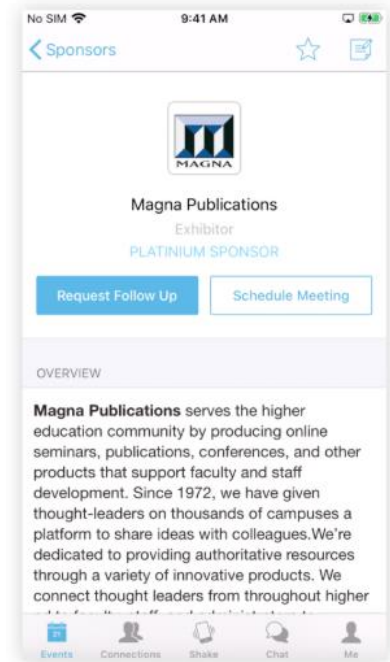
No SIM 9:41 AM

Sponsors

MAGNA

Magna Publications

Exhibitor

PLATINIUM SPONSOR

Request Follow Up

Schedule Meeting

OVERVIEW

Magna Publications serves the higher education community by producing online seminars, publications, conferences, and other products that support faculty and staff development. Since 1972, we have given thought-leaders on thousands of campuses a platform to share ideas with colleagues.We're dedicated to providing authoritative resources through a variety of innovative products. We connect thought leaders from throughout higher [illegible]

Events Connections Shake Chat Me